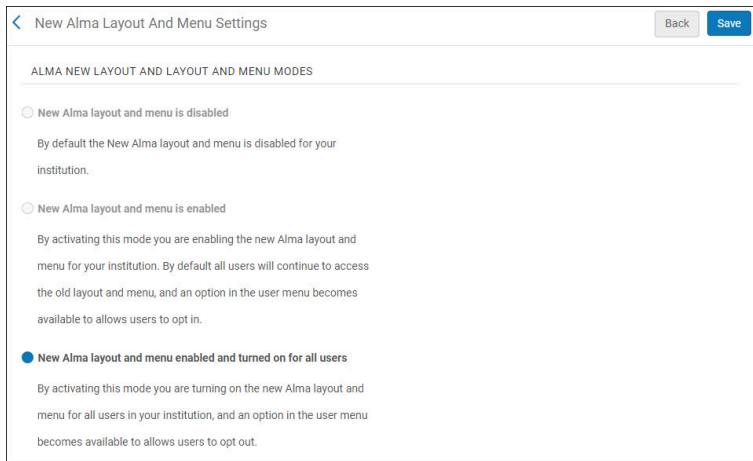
New Alma Layout And Menu Settings

Back

Save

ALMA NEW LAYOUT AND LAYOUT AND MENU MODES

New Alma layout and menu is disabled

By default the New Alma layout and menu is disabled for your institution.

New Alma layout and menu is enabled

By activating this mode you are enabling the new Alma layout and menu for your institution. By default all users will continue to access the old layout and menu, and an option in the user menu becomes available to allows users to opt in.

New Alma layout and menu enabled and turned on for all users

By activating this mode you are turning on the new Alma layout and menu for all users in your institution, and an option in the user menu becomes available to allows users to opt out.